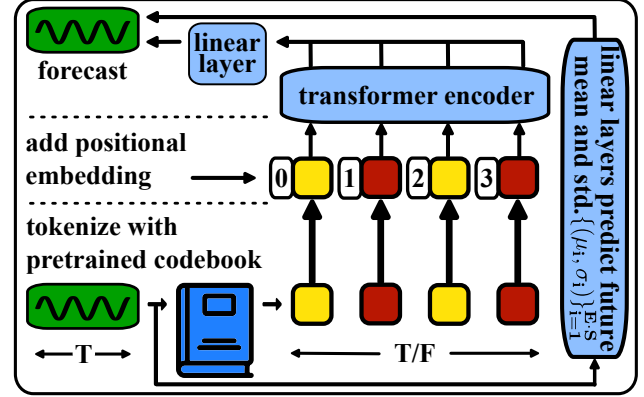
forecast

linear layer

transformer encoder

add positional embedding

0 1 2 3

tokenize with pretrained codebook

T

T/F

linear layers predict future mean and std. $\{(\mu_i, \sigma_i)\}_{i=1}^{E \cdot S}$